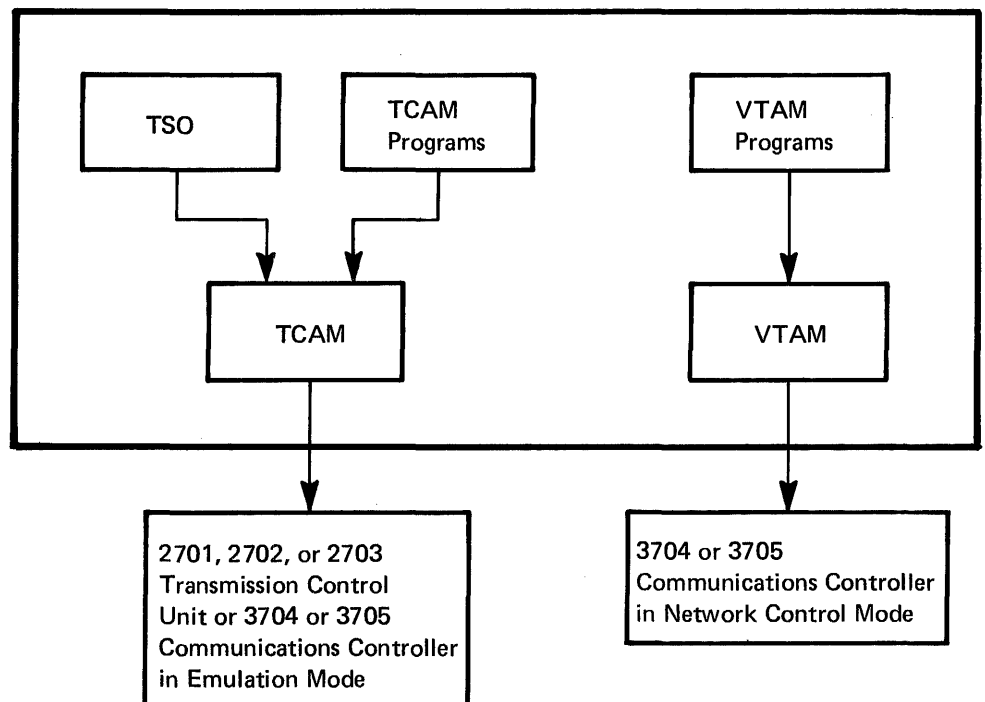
TSO

TCAM Programs

VTAM Programs

TCAM

VTAM

2701, 2702, or 2703 Transmission Control Unit or 3704 or 3705 Communications Controller in Emulation Mode

3704 or 3705 Communications Controller in Network Control Mode